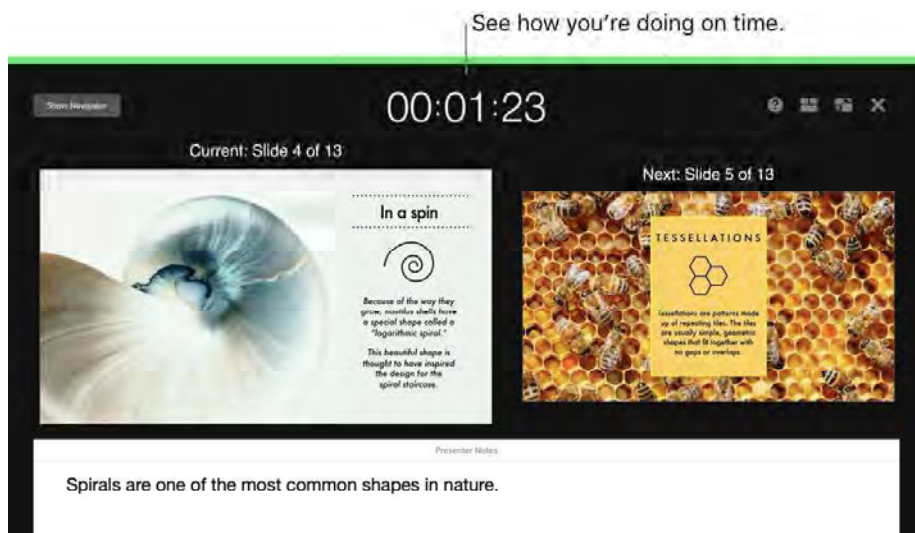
See how you're doing on time.

Show Navigator

00:01:23

Current: Slide 4 of 13

In a spin

Because of the way they grow, nautilus shells have a special shape called a "logarithmic spiral."

This beautiful shape is thought to have inspired the design for the spiral staircase.

Next: Slide 5 of 13

TESSELLATIONS

Tessellations are patterns made up of repeating tiles. The tiles are usually simple, geometric shapes that fit together with no gaps or overlaps.

Presenter Notes

Spirals are one of the most common shapes in nature.